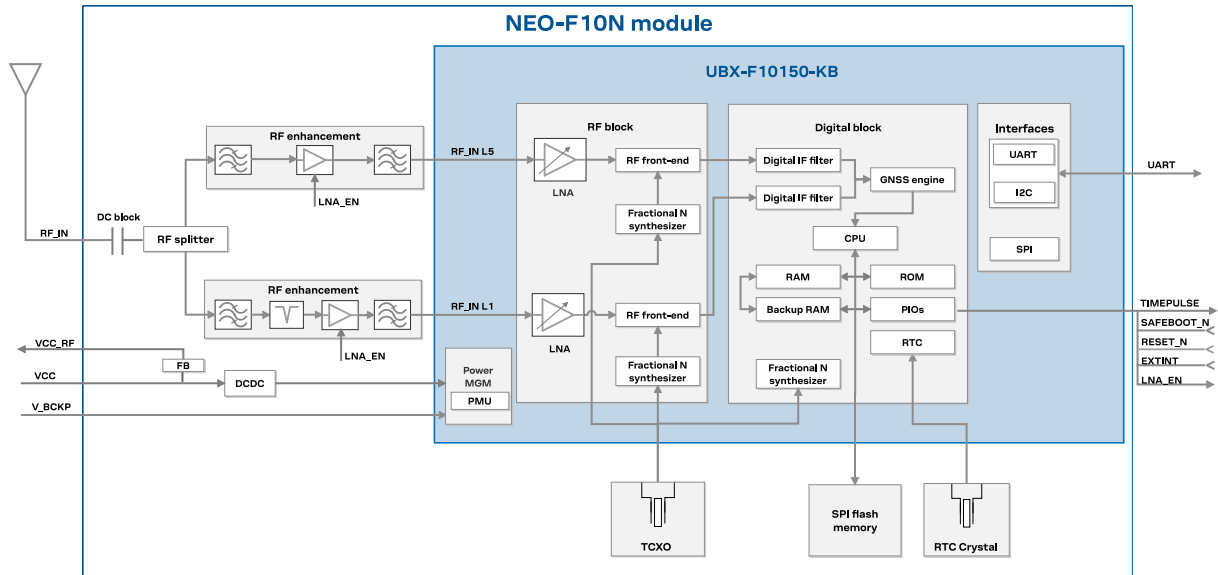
NEO-F10N module

UBX-F10150-KB

RF enhancement

LNA_EN

RF_IN L5

DC block

RF_IN

RF splitter

RF enhancement

LNA_EN

RF_IN L1

VCC_RF

FB

VCC

DCDC

V_BCKP

RF block

LNA

RF front-end

Fractional N synthesizer

LNA

RF front-end

Fractional N synthesizer

Power MGM

PMU

Digital block

Digital IF filter

Digital IF filter

GNSS engine

CPU

RAM

ROM

Backup RAM

PIOs

RTC

Fractional N synthesizer

Interfaces

UART

I2C

SPI

UART

TIMEPULSE

SAFEBOOT_N

RESET_N

EXTINT

LNA_EN

TCXO

SPI flash memory

RTC Crystal